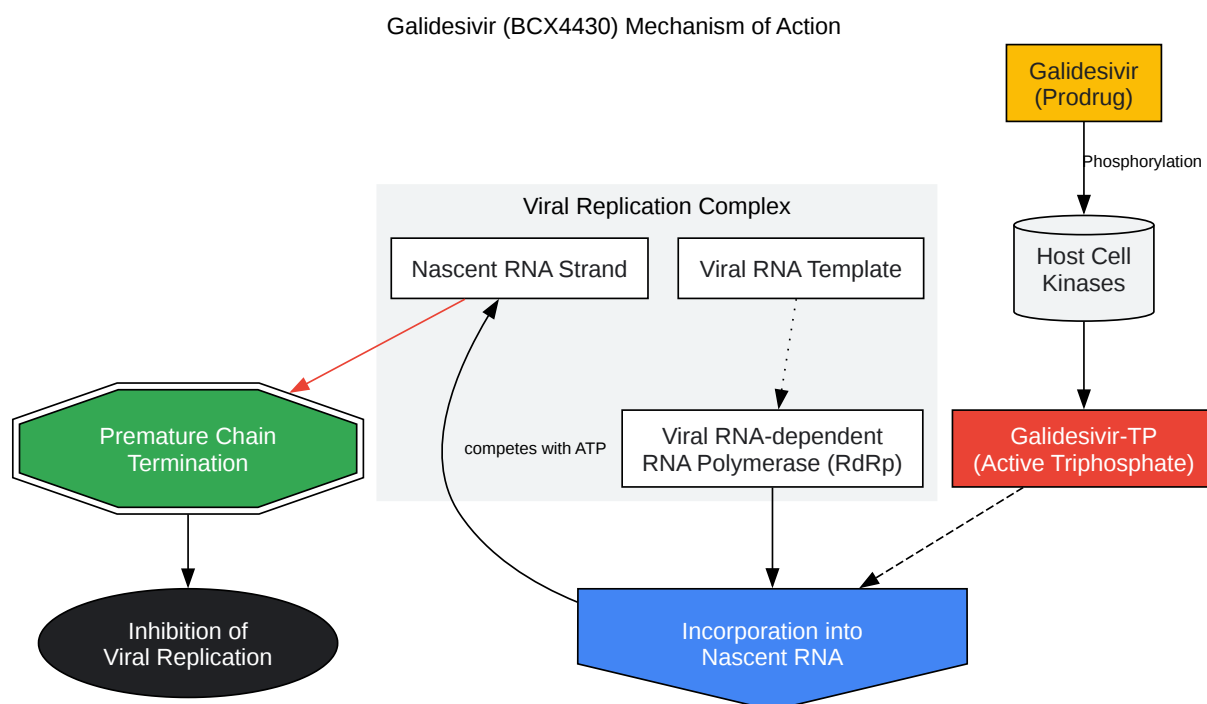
Galidesivir (BCX4430) Mechanism of Action

Galidesivir
(Prodrug)

Phosphorylation

Host Cell
Kinases

Galidesivir-TP
(Active Triphosphate)

Viral Replication Complex

Nascent RNA Strand

Viral RNA Template

Viral RNA-dependent
RNA Polymerase (RdRp)

competes with ATP

Premature Chain
Termination

Inhibition of
Viral Replication

Incorporation into
Nascent RNA